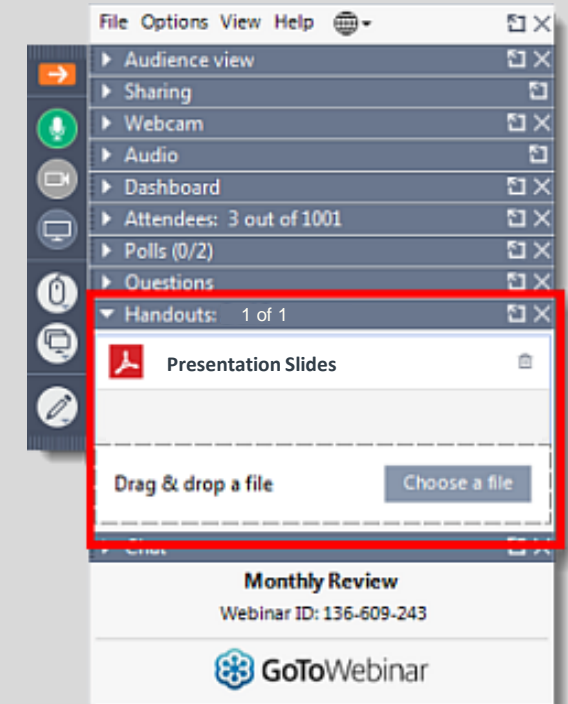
File Options View Help

Audience view

Sharing

Webcam

Audio

Dashboard

Attendees: 3 out of 1001

Polls (0/2)

Questions

Handouts: 1 of 1

Presentation Slides

Drag & drop a file

Choose a file

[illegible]

Monthly Review

Webinar ID: 136-609-243

GoToWebinar